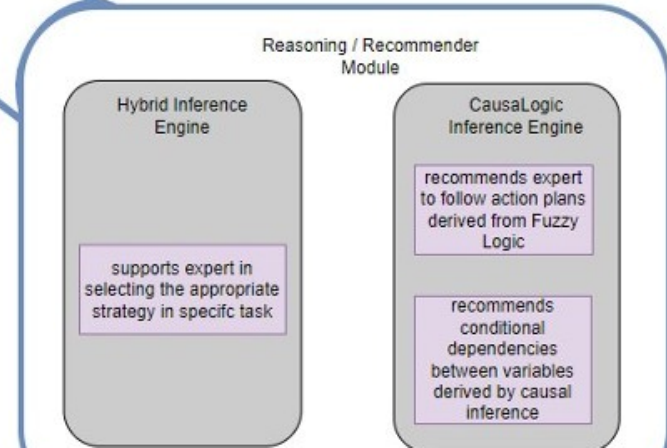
Reasoning / Recommender Module

Hybrid Inference Engine

supports expert in selecting the appropriate strategy in specifc task

CausaLogic Inference Engine

recommends expert to follow action plans derived from Fuzzy Logic

recommends conditional dependencies between variables derived by causal inference